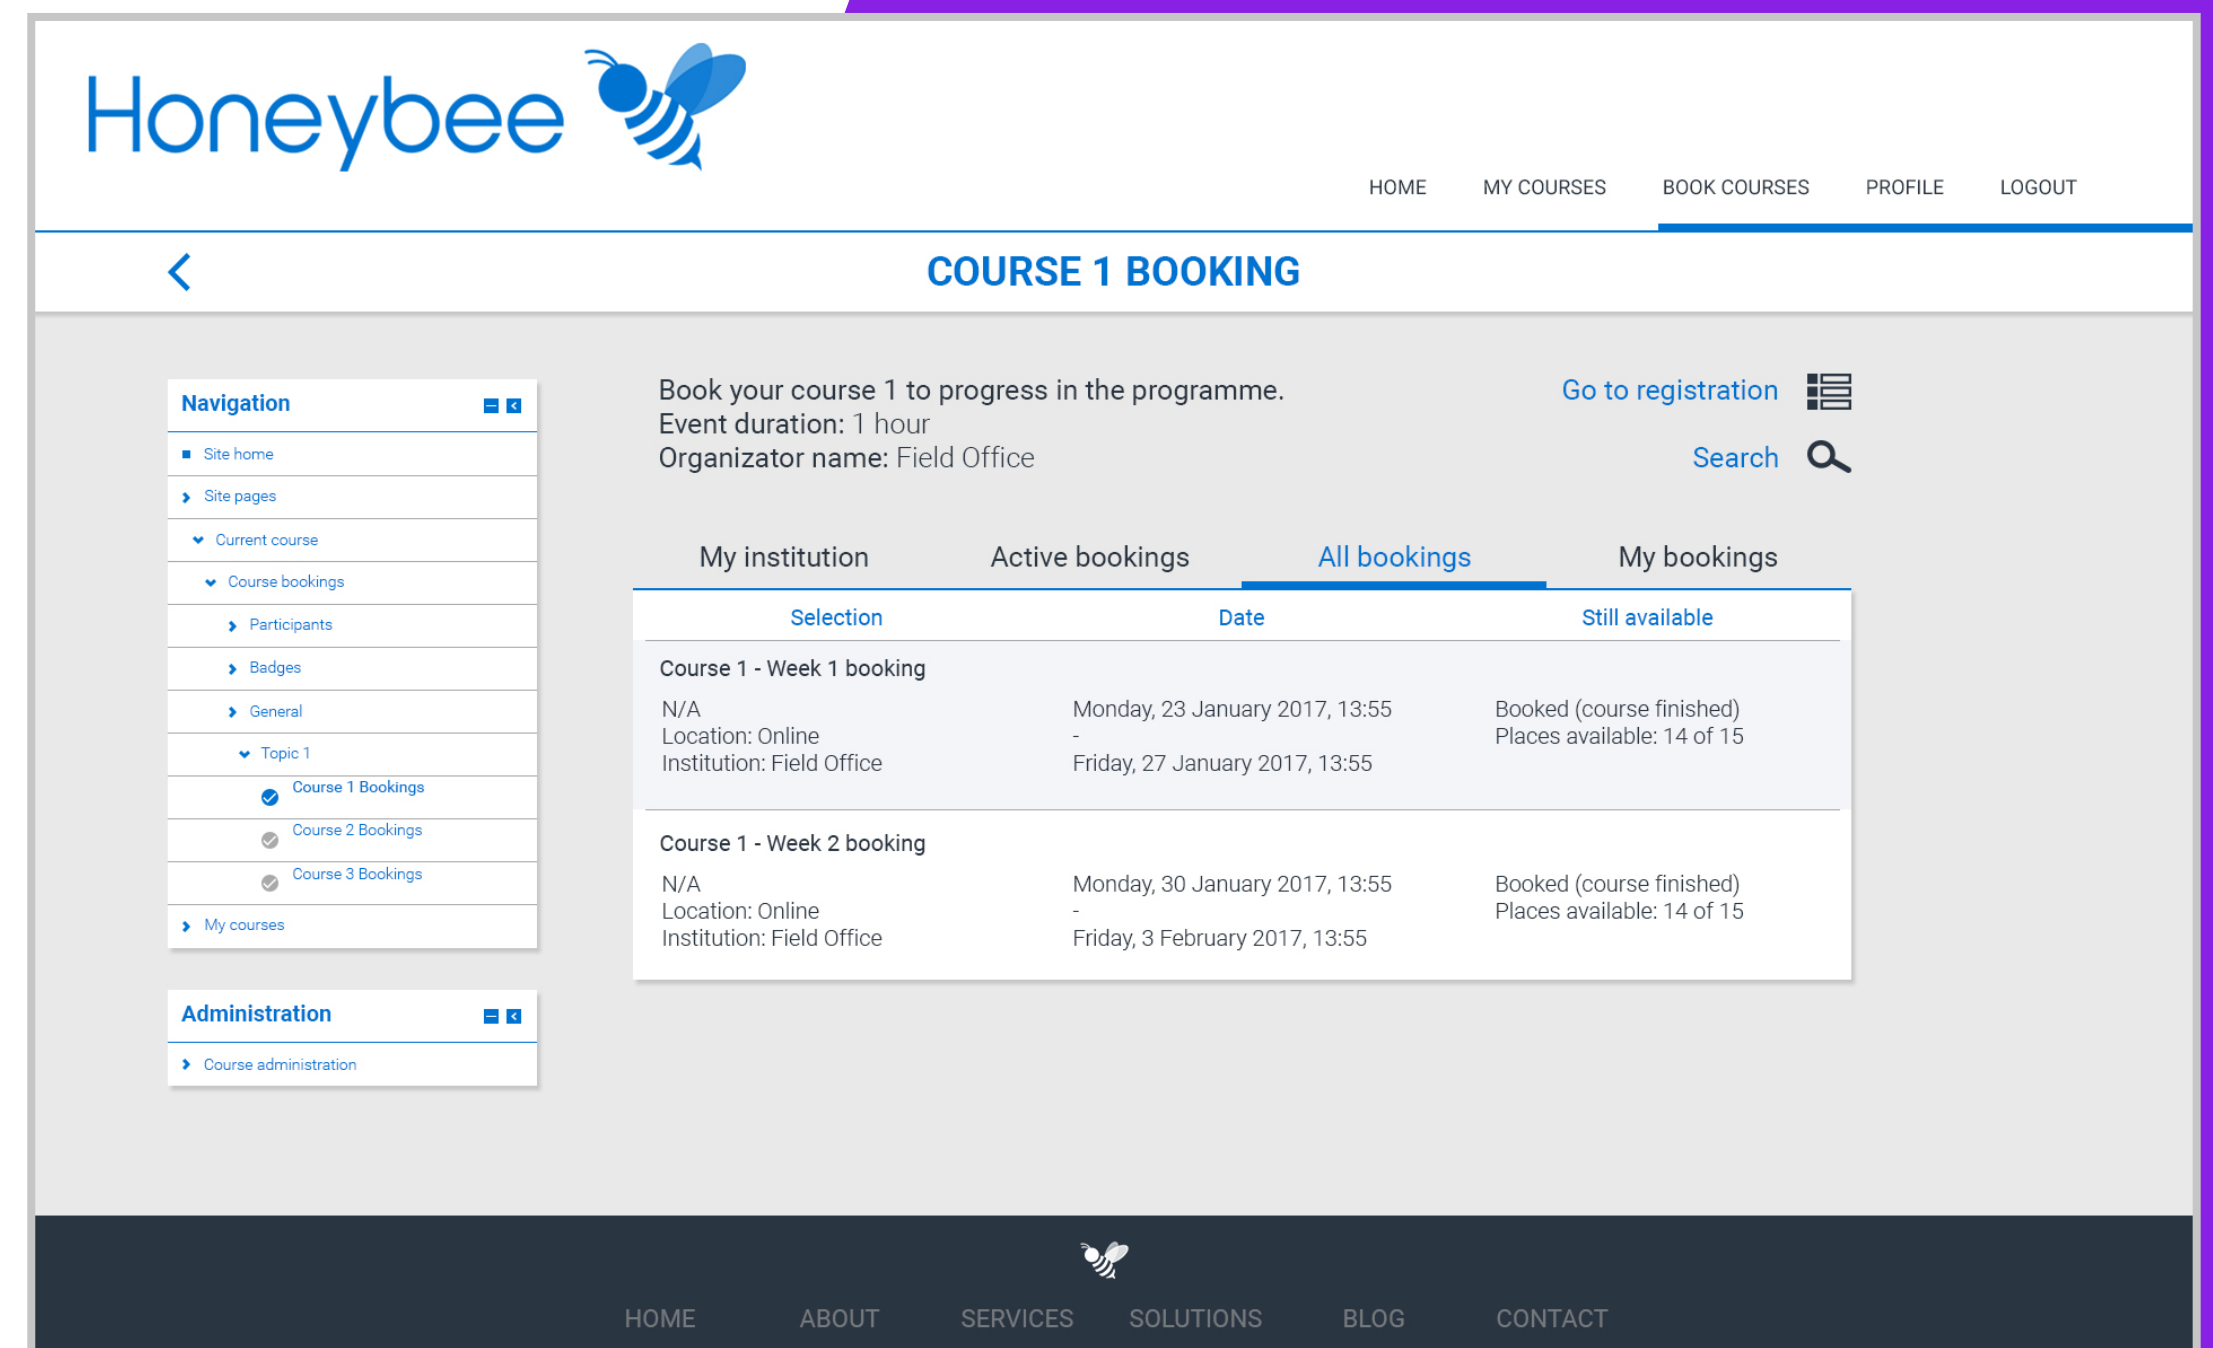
Honeybee

HOME MY COURSES BOOK COURSES PROFILE LOGOUT

COURSE 1 BOOKING

Navigation

Site home
Site pages
Current course
Course bookings
Participants
Badges
General
Topic 1
Course 1 Bookings
Course 2 Bookings
Course 3 Bookings
My courses

Administration

Course administration

Book your course 1 to progress in the programme.
Event duration: 1 hour
Organizator name: Field Office

Go to registration

Search

My institution | Active bookings | All bookings | My bookings

| Selection | Date | Still available |
|---|---|---|
| Course 1 - Week 1 booking | | |
| N/A Location: Online Institution: Field Office | Monday, 23 January 2017, 13:55 - Friday, 27 January 2017, 13:55 | Booked (course finished) Places available: 14 of 15 |
| Course 1 - Week 2 booking | | |
| N/A Location: Online Institution: Field Office | Monday, 30 January 2017, 13:55 - Friday, 3 February 2017, 13:55 | Booked (course finished) Places available: 14 of 15 |

HOME ABOUT SERVICES SOLUTIONS BLOG CONTACT